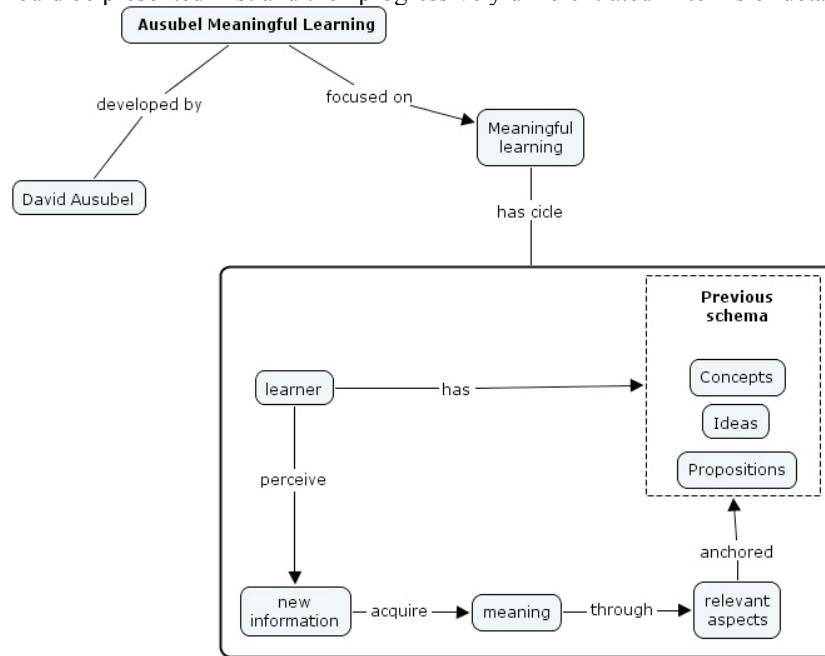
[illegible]

Ausubel Meaningful Learning

developed by

David Ausubel

focused on

Meaningful learning

has cicle

Previous schema

Concepts

Ideas

Propositions

learner

has

perceive

new information

acquire

meaning

through

relevant aspects

anchored